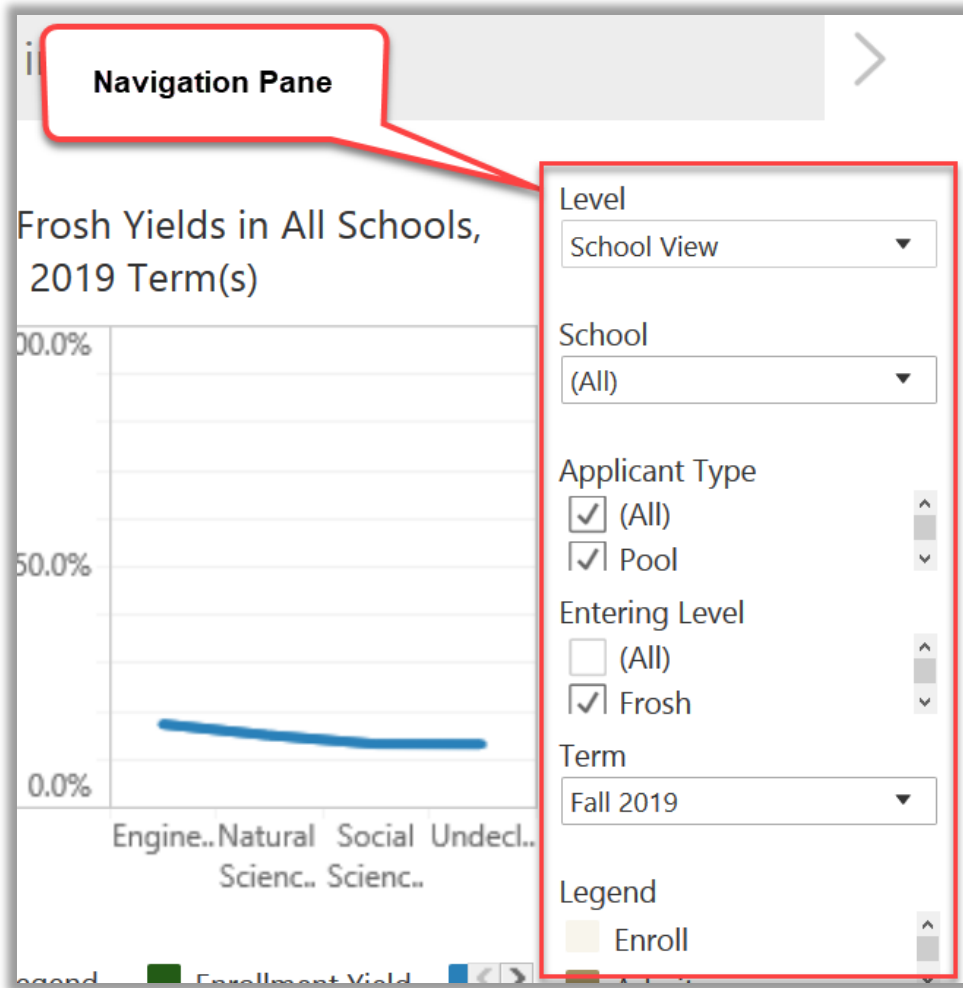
Navigation Pane

Frosh Yields in All Schools, 2019 Term(s)

00.0%
50.0%
0.0%

Engine.. Natural Scienc.. Social Scienc.. Undecl..

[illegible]egend Enrollment Yield

Level
School View

School
(All)

Applicant Type
(All)
Pool

Entering Level
(All)
Frosh

Term
Fall 2019

Legend
Enroll
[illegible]